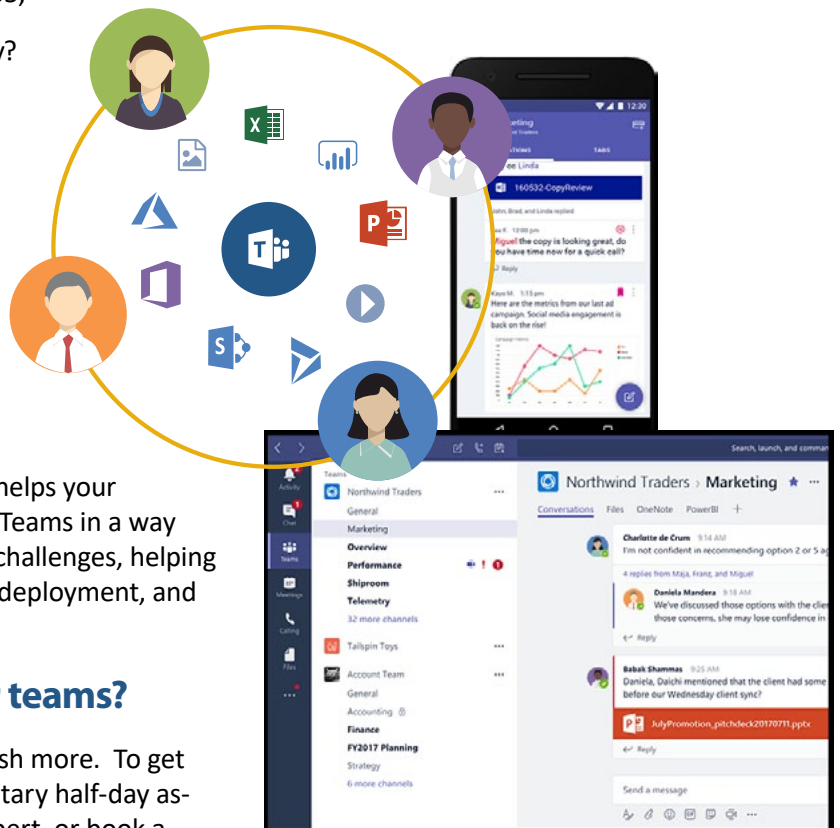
y?

12:20

rketing

ATIONS

TABS

ee Linda

160532-CopyReview

John, Brad, and Linda replied

Jane K. 12:00 pm

Miguel the copy is looking great, do you have time now for a quick call?

Reply

Kayo M. 1:15 pm

Here are the metrics from our last ad campaign. Social media engagement is back on the rise!

helps your Teams in a way challenges, helping deployment, and

teams?

sh more. To get tary half-day as-

Search, launch, and comman

Activity

Chat

Teams

Meetings

Calling

Files

...

Teams

Northwind Traders

General

Marketing

Overview

Performance

Shiproom

Telemetry

32 more channels

Tailspin Toys

Account Team

General

Accounting

Finance

FY2017 Planning

Strategy

6 more channels

Northwind Traders > Marketing

Conversations Files OneNote PowerBI +

Charlotte de Crum 9:14 AM

I'm not confident in recommending option 2 or 5 ag

4 replies from Maja, Franz, and Miguel

Daniela Mandera 9:18 AM

We've discussed those options with the clie those concerns, she may lose confidence in

Reply

Babak Shammas 9:25 AM

Daniela, Daichi mentioned that the client had some before our Wednesday client sync?

JulyPromotion_pitchdeck20170711.pptx

Reply

Send a message